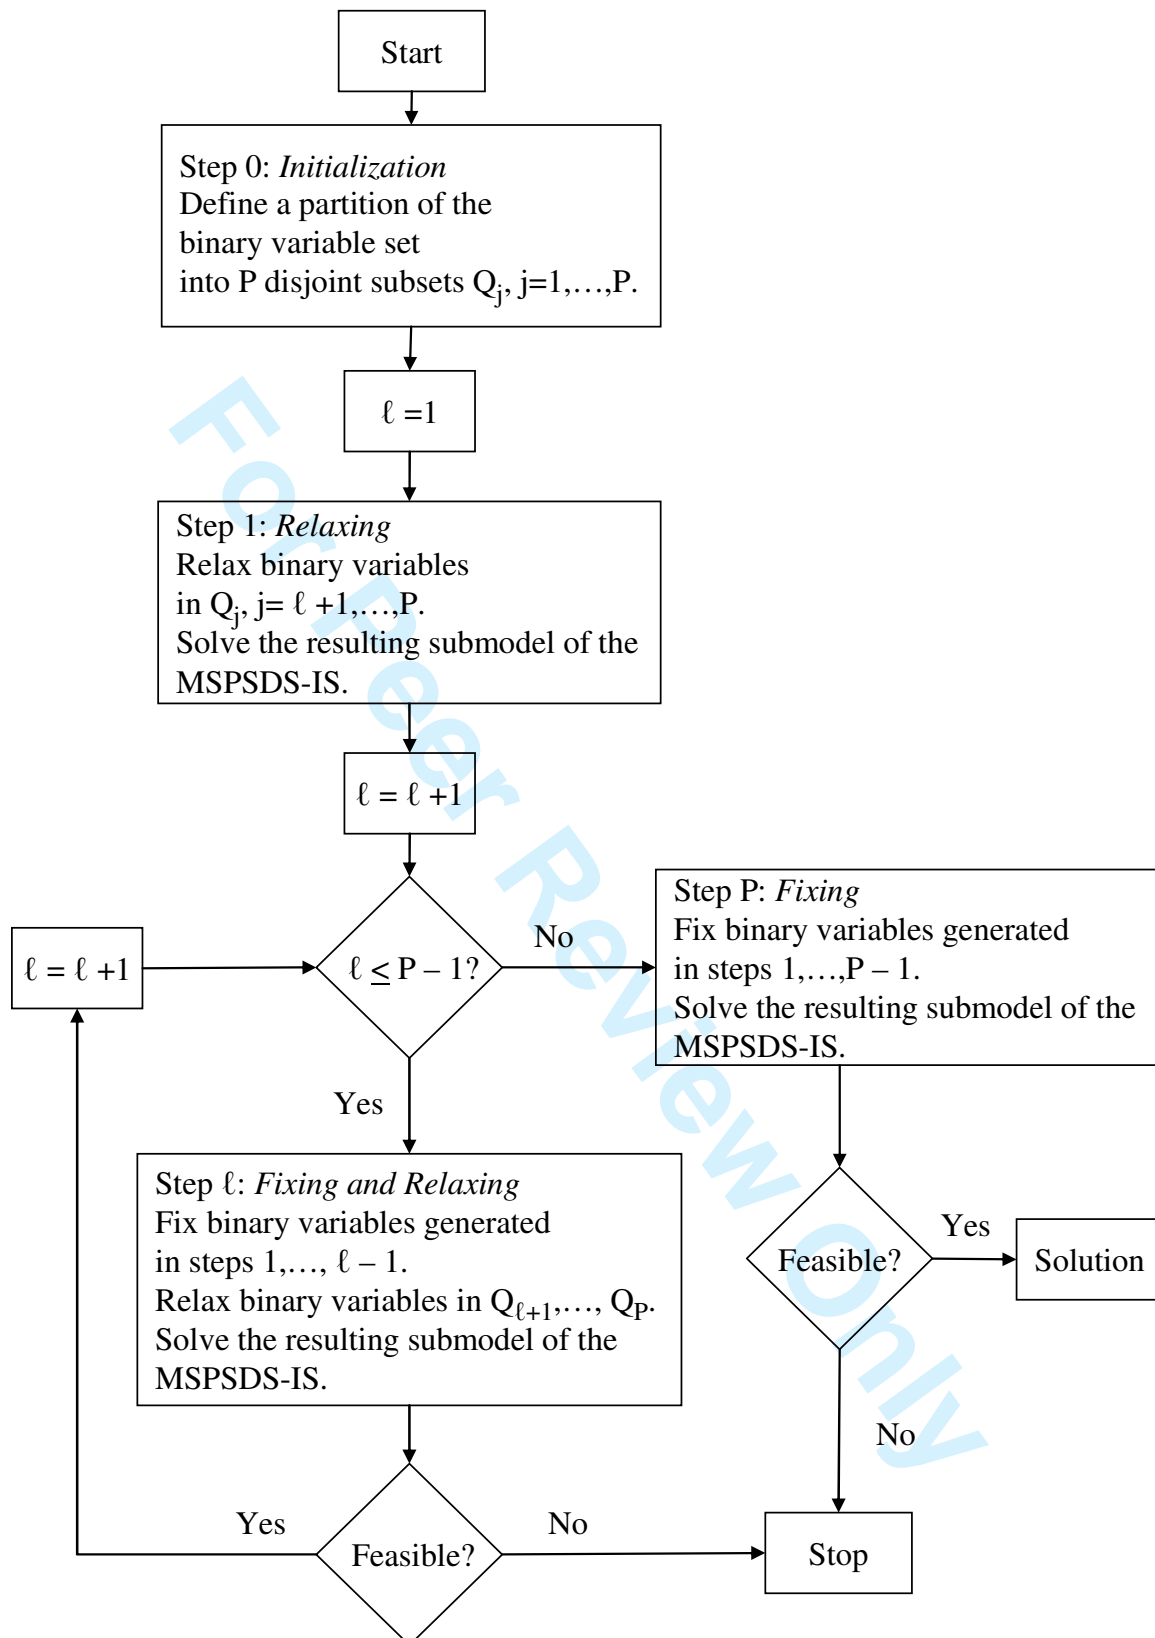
Start

Step 0: *Initialization*
Define a partition of the binary variable set into P disjoint subsets $Q_j$, j=1,…,P.

$\ell$ =1

Step 1: *Relaxing*
Relax binary variables in $Q_j$, j= $\ell$ +1,…,P.
Solve the resulting submodel of the MSPSDS-IS.

$\ell$ = $\ell$ +1

$\ell$ = $\ell$ +1

$\ell \leq P - 1$?

No

Step P: *Fixing*
Fix binary variables generated in steps 1,…,P – 1.
Solve the resulting submodel of the MSPSDS-IS.

Yes

Step $\ell$: *Fixing and Relaxing*
Fix binary variables generated in steps 1,…, $\ell$ – 1.
Relax binary variables in $Q_{\ell+1}$,…, $Q_P$.
Solve the resulting submodel of the MSPSDS-IS.

Feasible?

Yes

Solution

No

Yes

Feasible?

No

Stop

For Peer Review Only